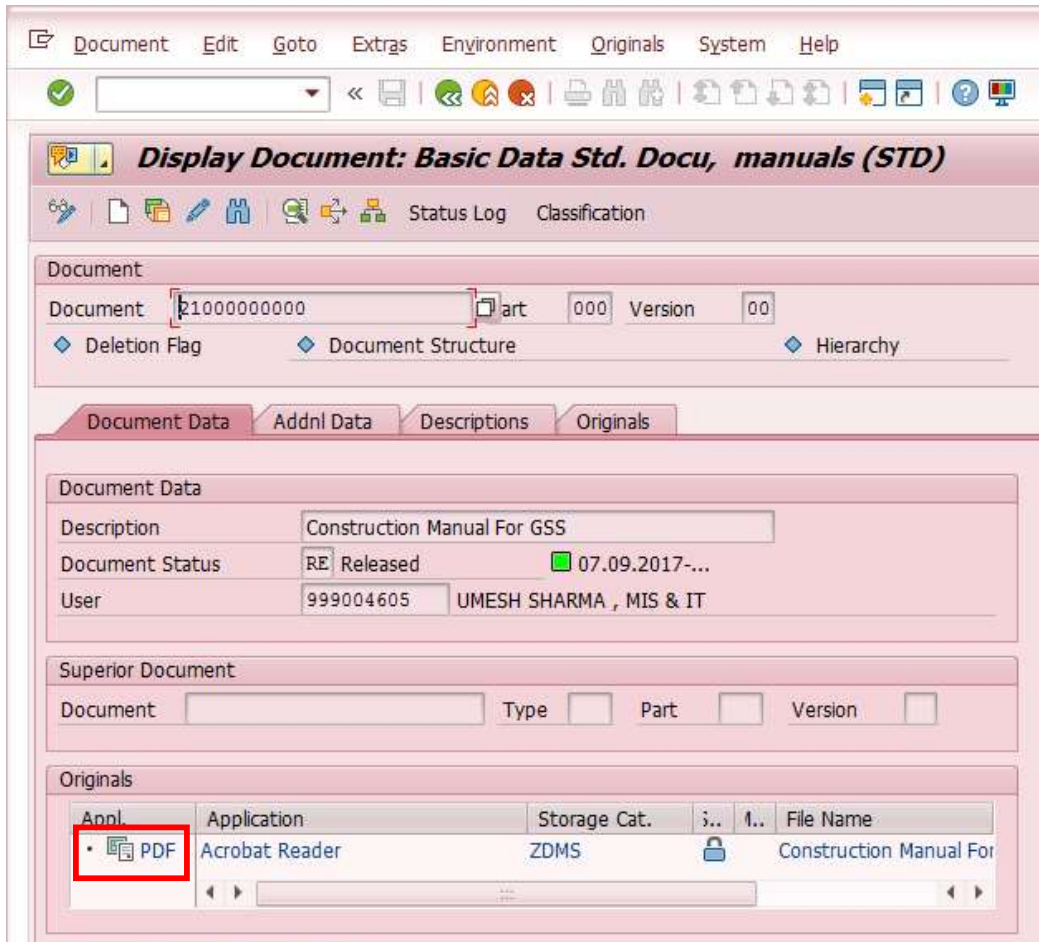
Document Edit Goto Extras Environment Originals System Help

«

Display Document: Basic Data Std. Docu, manuals (STD)

Status Log Classification

Document

Document 2100000000 Part 000 Version 00

Deletion Flag Document Structure Hierarchy

Document Data Addnl Data Descriptions Originals

Document Data

Description Construction Manual For GSS

Document Status RE Released 07.09.2017-...

User 999004605 UMESH SHARMA , MIS & IT

Superior Document

Document Type Part Version

Originals

| Appl. | Application | Storage Cat. | S.. | M.. | File Name |
|---|---|---|---|---|---|
| PDF | Acrobat Reader | ZDMS | | | Construction Manual For |